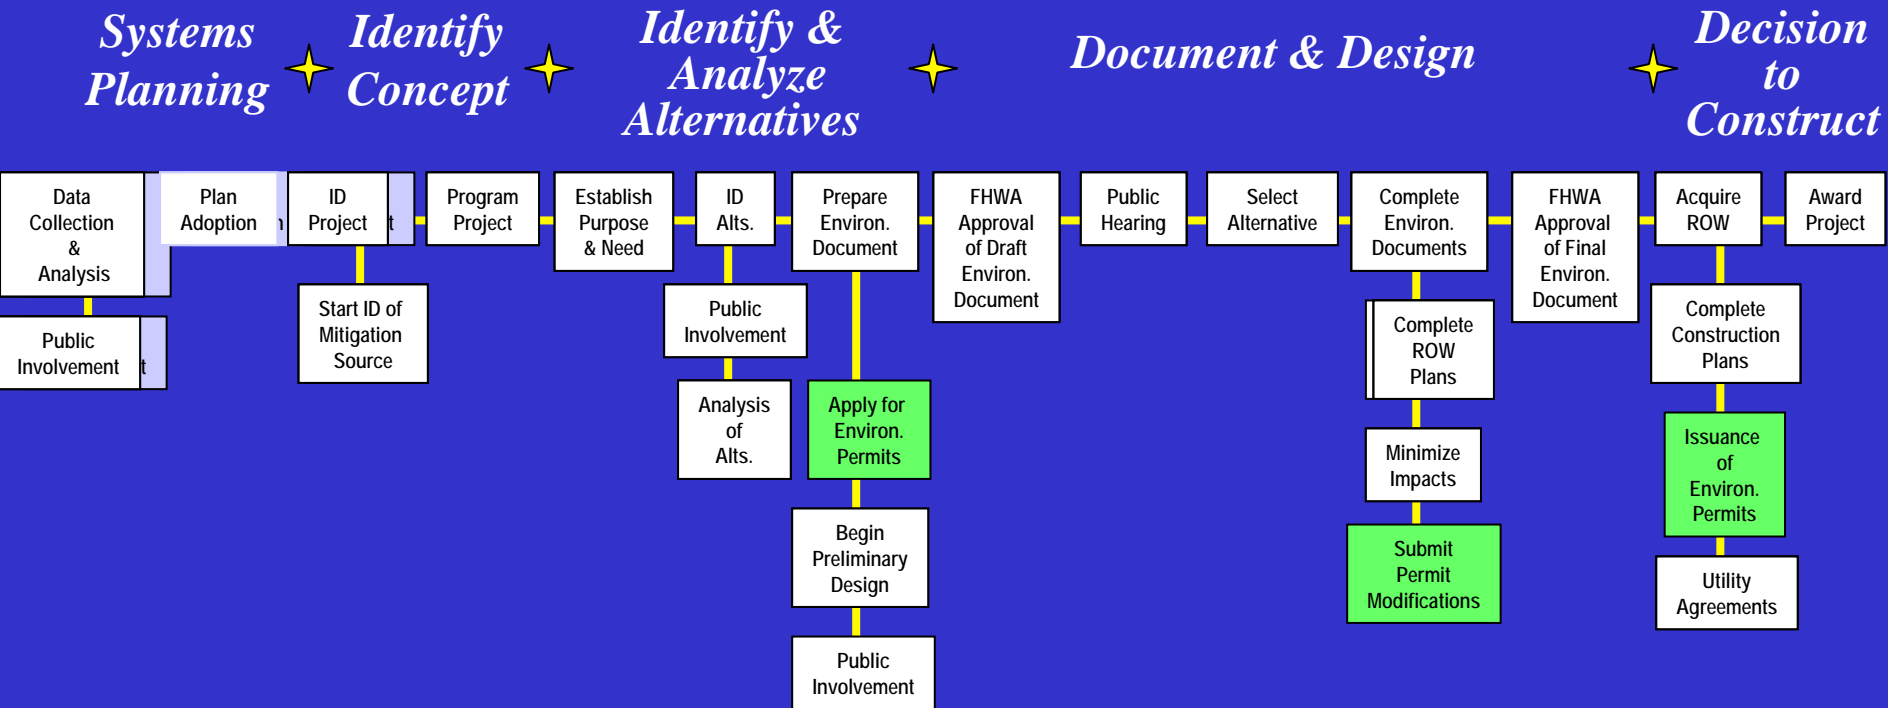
Systems Planning

Identify Concept

Identify & Analyze Alternatives

Document & Design

Decision to Construct

Data Collection & Analysis

Public Involvement

Plan Adoption

ID Project

Start ID of Mitigation Source

Program Project

Establish Purpose & Need

ID Alts.

Public Involvement

Analysis of Alts.

Prepare Environ. Document

Apply for Environ. Permits

Begin Preliminary Design

Public Involvement

FHWA Approval of Draft Environ. Document

Public Hearing

Select Alternative

Complete Environ. Documents

Complete ROW Plans

Minimize Impacts

Submit Permit Modifications

FHWA Approval of Final Environ. Document

Acquire ROW

Complete Construction Plans

Issuance of Environ. Permits

Utility Agreements

Award Project